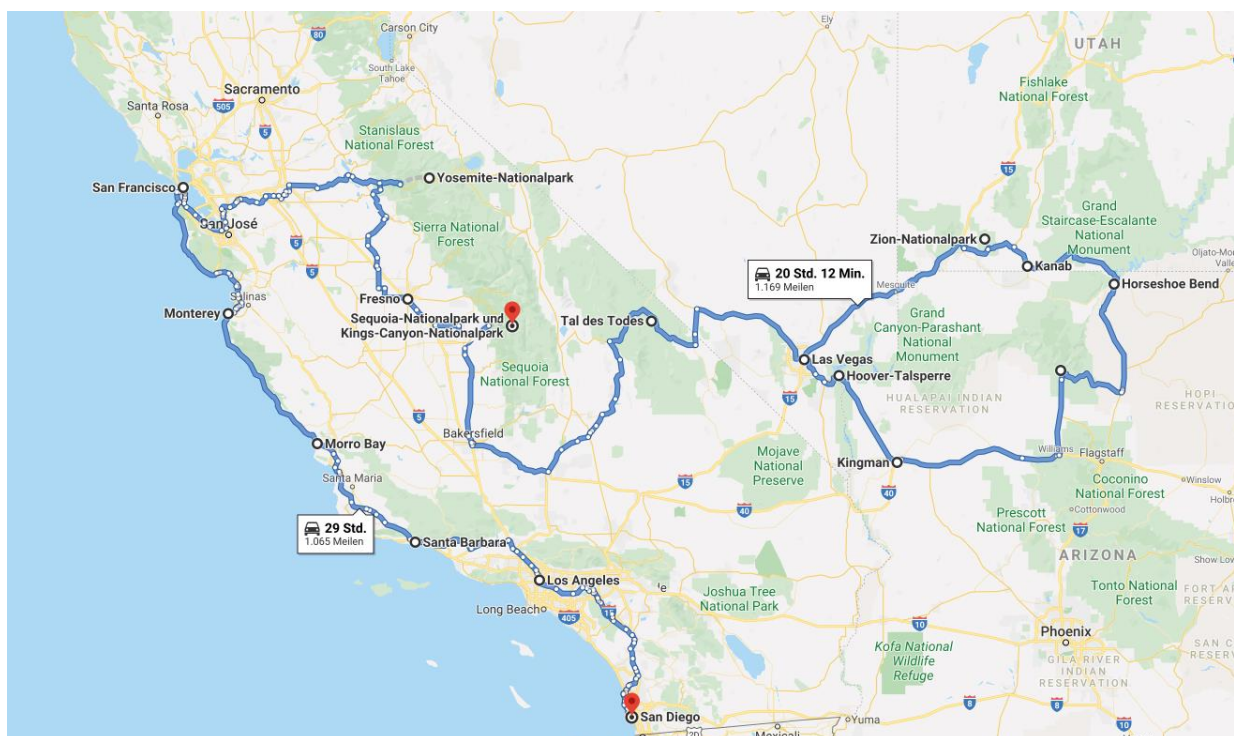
Carson City
Ely
UTAH
80
South Lake Tahoe
Sacramento
Santa Rosa
505
5
Stanislaus National Forest
Fishlake National Forest
San Francisco
Yosemite-Nationalpark
15
San José
Sierra National Forest
5
Grand Staircase-Escalante National Monument
Zion-Nationalpark
5
20 Std. 12 Min.
1.169 Meilen
Kanab
Ojalto-Mo
Salinas
Mesquite
Horseshoe Bend
Fresno
Monterey
Sequoia-Nationalpark und Kings-Canyon-Nationalpark
Tal des Todes
Grand Canyon-Parashant National Monument
Las Vegas
Sequoia National Forest
Hoover-Talsperre
HUALAPAI INDIAN RESERVATION
HOPI RESERVATION
5
15
Morro Bay
Bakersfield
Williams
Flagstaff
Mojave National Preserve
Kingman
Coconino National Forest
Winslow
Santa Maria
15
40
Cottonwood
Holbr
40
29 Std.
1.065 Meilen
Prescott National Forest
17
Santa Barbara
ARIZONA
Show Low
Los Angeles
Joshua Tree National Park
Tonto National Forest
FORT AP
Long Beach
405
15
Phoenix
10
SAN C
Kofa National Wildlife Refuge
GILA RIVER INDIAN RESERVATION
8
8
San Diego
Yuma
10
Mexicali